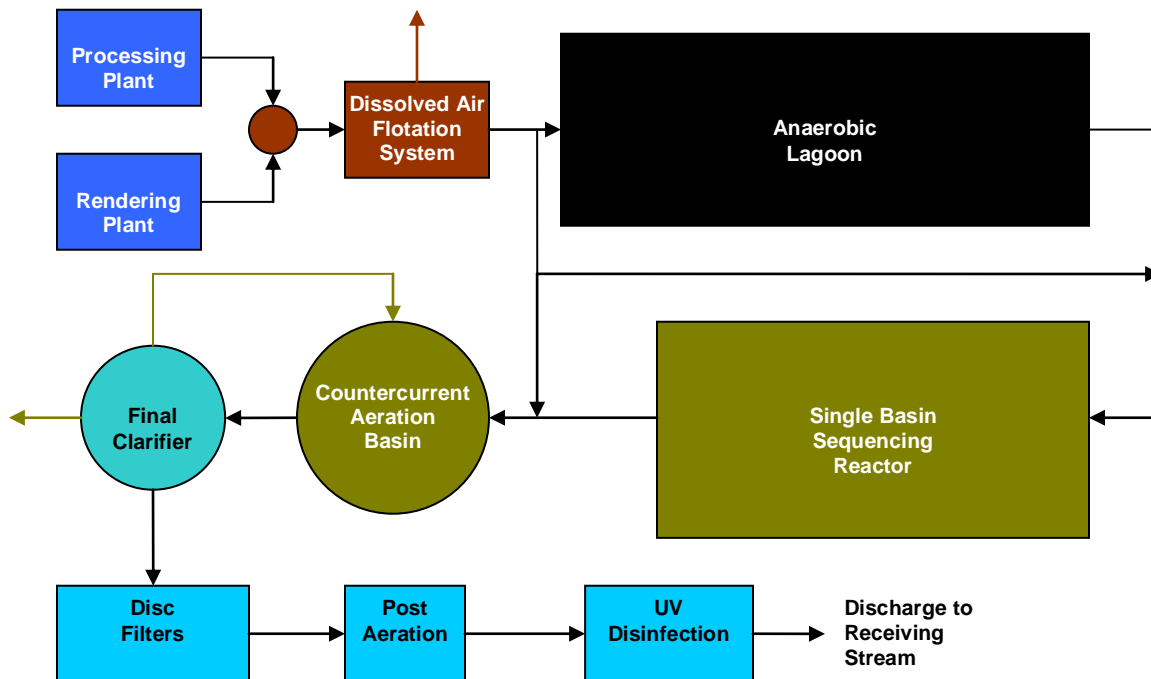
Processing Plant

Rendering Plant

Dissolved Air Flotation System

Anaerobic Lagoon

Final Clarifier

Countercurrent Aeration Basin

Single Basin Sequencing Reactor

Disc Filters

Post Aeration

UV Disinfection

Discharge to Receiving Stream